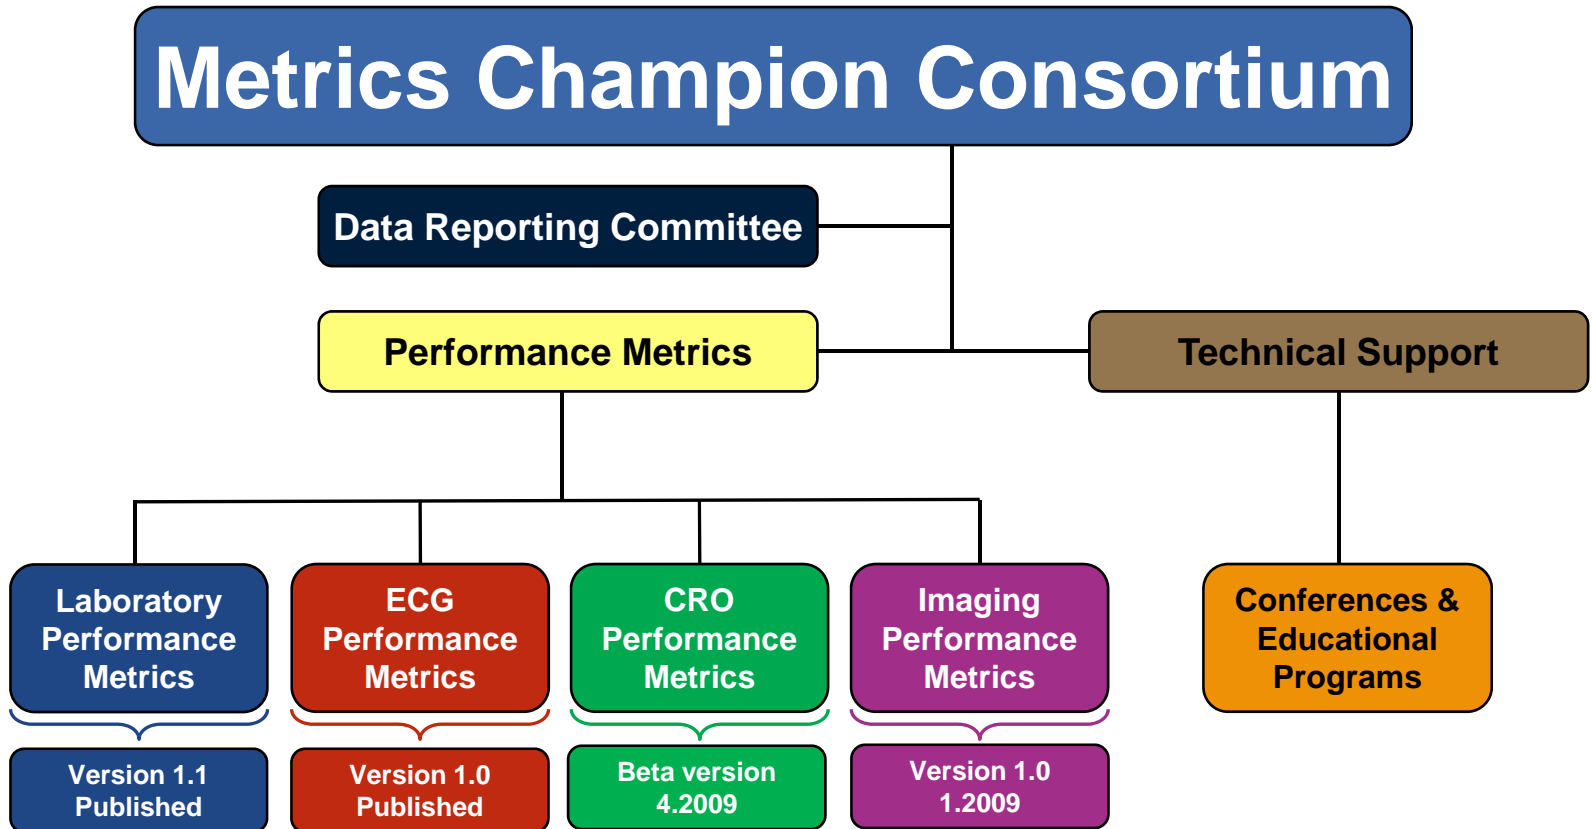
Metrics Champion Consortium

Data Reporting Committee

Performance Metrics

Technical Support

Laboratory Performance Metrics

ECG Performance Metrics

CRO Performance Metrics

Imaging Performance Metrics

Conferences & Educational Programs

Version 1.1 Published

Version 1.0 Published

Beta version 4.2009

Version 1.0 1.2009